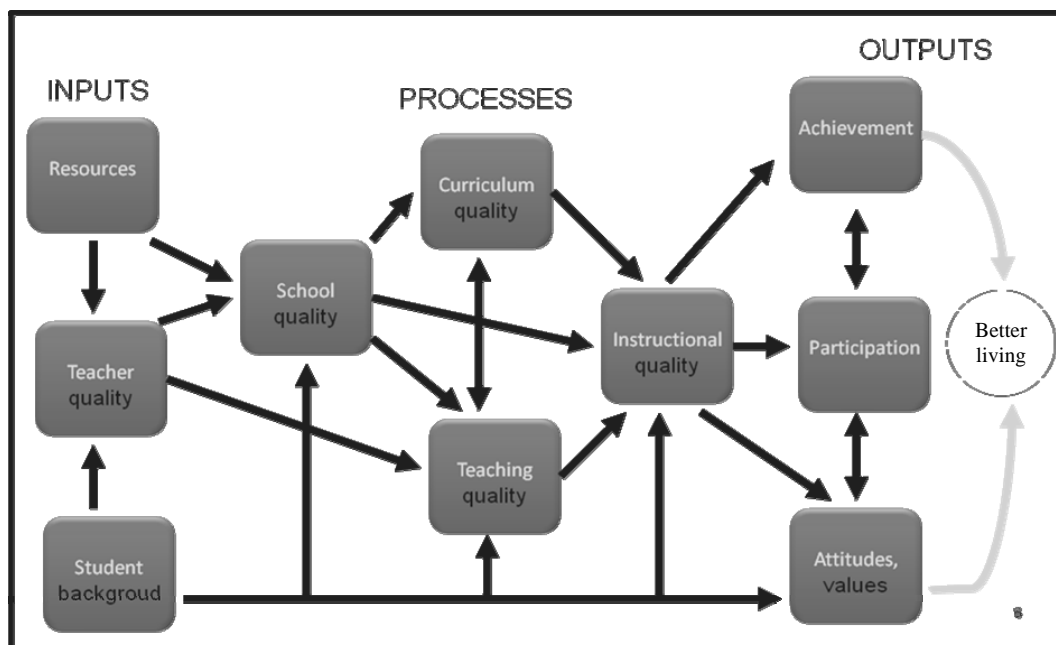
INPUTS

PROCESSES

OUTPUTS

Resources

Teacher quality

Student backgroud

School quality

Curriculum quality

Teaching quality

Instructional quality

Achievement

Participation

Attitudes, values

Better living

8